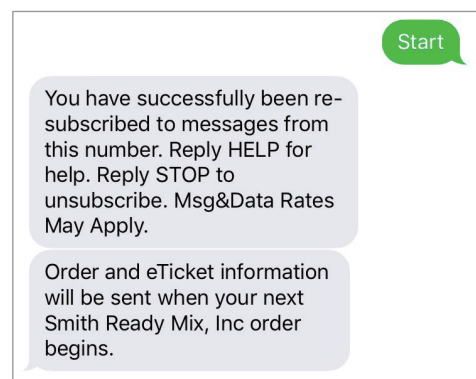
Start

You have successfully been re-subscribed to messages from this number. Reply HELP for help. Reply STOP to unsubscribe. Msg&Data Rates May Apply.

Order and eTicket information will be sent when your next Smith Ready Mix, Inc order begins.